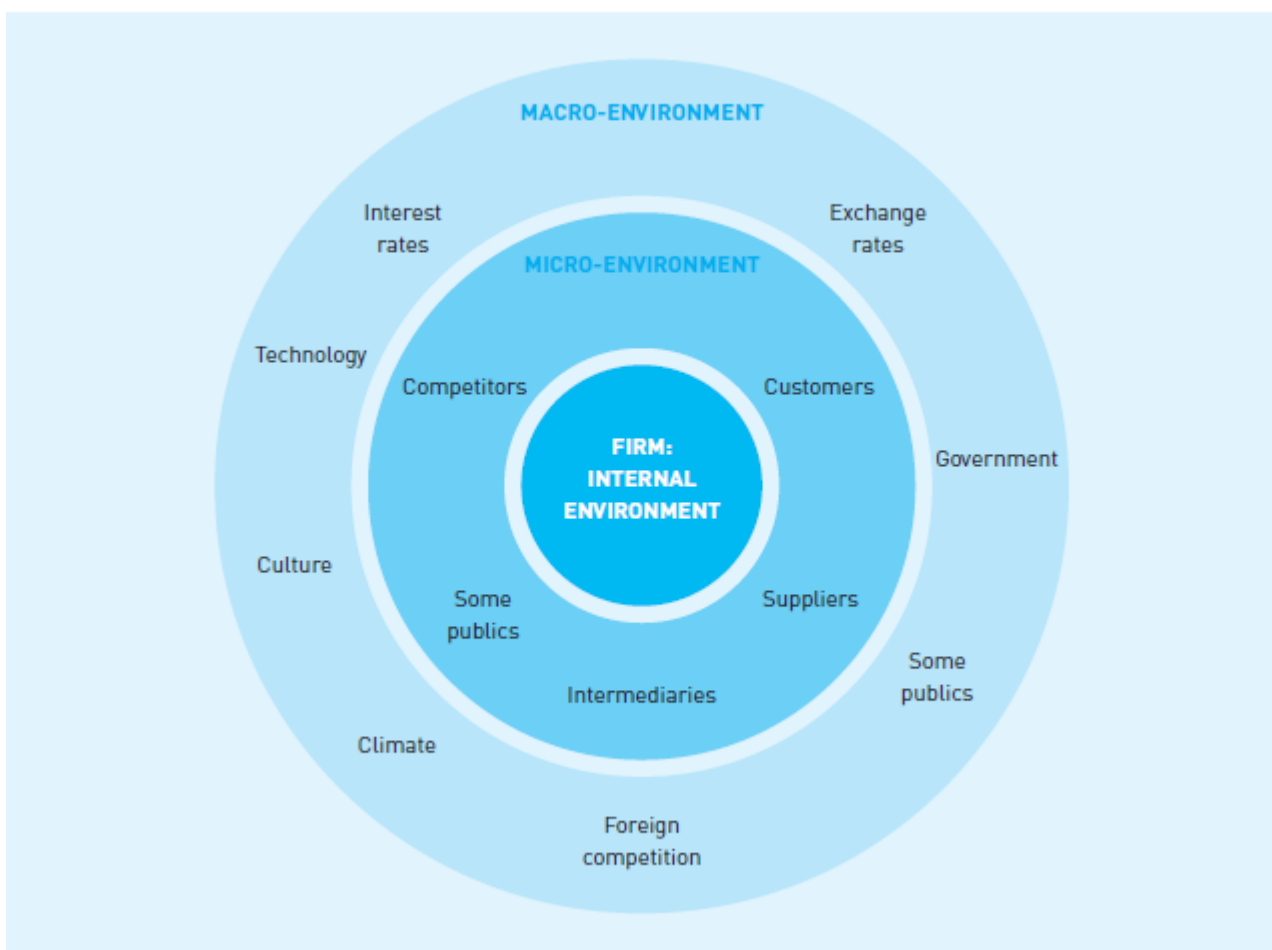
MACRO-ENVIRONMENT

Interest rates

Exchange rates

MICRO-ENVIRONMENT

Technology

Competitors

Customers

FIRM: INTERNAL ENVIRONMENT

Government

Culture

Some publics

Suppliers

Some publics

Intermediaries

Climate

Foreign competition